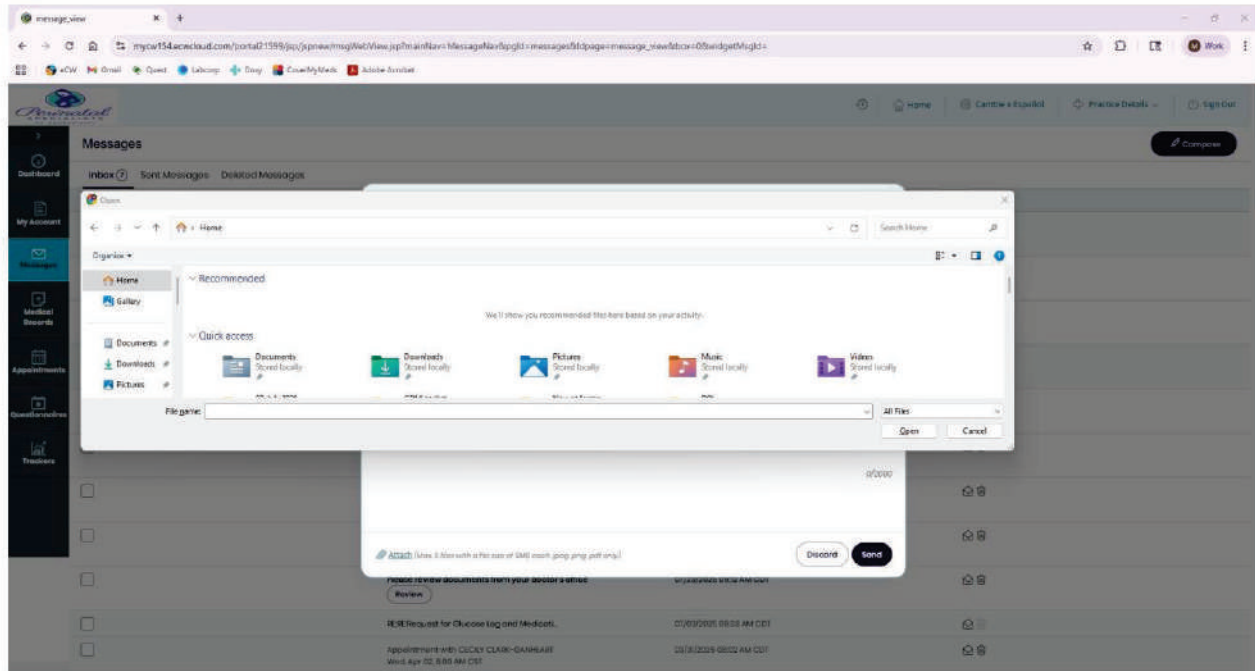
message_view

mycw154.ecwcloud.com/portal21599/jsp/jspnew/msgWebView.jsp?mainNav=MessageNav&pgId=messages&fdpage=message_view&box=0&widgetMsgId=

Work

eCW Gmail Quest Labcorp Doxy CoverMyMeds Adobe Acrobat

Home Cambie a Español Practice Details Sign Out

Dashboard
My Account
Messages
Medical Records
Appointments
Questionnaires
Trackers

Messages

Compose

Inbox (7) Sent Messages Deleted Messages

Open

Home

Search Home

Organize

Home
Gallery
Documents
Downloads
Pictures

Recommended

We'll show you recommended files here based on your activity.

Quick access

Documents
Stored locally

Downloads
Stored locally

Pictures
Stored locally

Music
Stored locally

Videos
Stored locally

File name:

All Files

Open

Cancel

0/2000

Attach (Max 5 files with a file size of 5MB each .jpeg,.png,.pdf only)

Discard

Send

Please review documents from your doctor's office

Review

RE:Request for Glucose Log and Medicati...

07/03/2025 08:03 AM CDT

Appointment with CECILY CLARK-GANHEART
Wed, Apr 02, 8:00 AM CST

03/31/2025 08:02 AM CDT